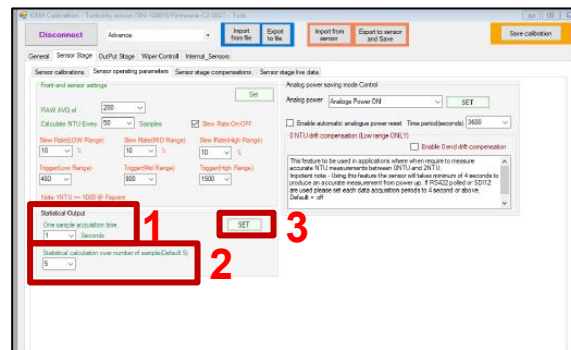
OEM Calibration - Turbidity sensor (SN: 40810/Firmware C2.0837 - Turb

Disconnect
Advance
Import from file
Export to file
Import from sensor
Export to sensor and Save
Save calibration

General
Sensor Stage
OutPut Stage
Wiper Control
Internal_Sensors

Sensor calibrations
Sensor operating parameters
Sensor stage compensations
Sensor stage live data

Front-end sensor settings
Set
RAW AVG of 200
Calculate NTU Every 50 Samples
Slew Rate On-OFF
Slew Rate(LOW Range) 10 %
Slew Rate(MID Range) 10 %
Slew Rate(High Range) 10 %
Trigger(Low Range) 400
Trigger(Mid Range) 800
Trigger(High Range) 1500
Note: 1NTU == 1000 @ Param

Statistical Output
One sample acquisition time
1 Seconds
SET
Statistical calculation over number of sample(Default 5)
5

1
2
3

Analog power saving mode Control
Analog power Analogue Power ON
SET
Enable automatic analogue power reset Time period(seconds) 3600
0 NTU drift compensation (Low range ONLY)
Enable 0 end drift compensation
This feature to be used in applications where when require to measure accurate NTU measurements between 0NTU and 2NTU.
Important note - Using this feature the sensor will takes minimum of 4 seconds to produce an accurate measurement from power up. If RS422 polled or SDI12 are used please set each data acquisition periods to 4 second or above.
Default = off